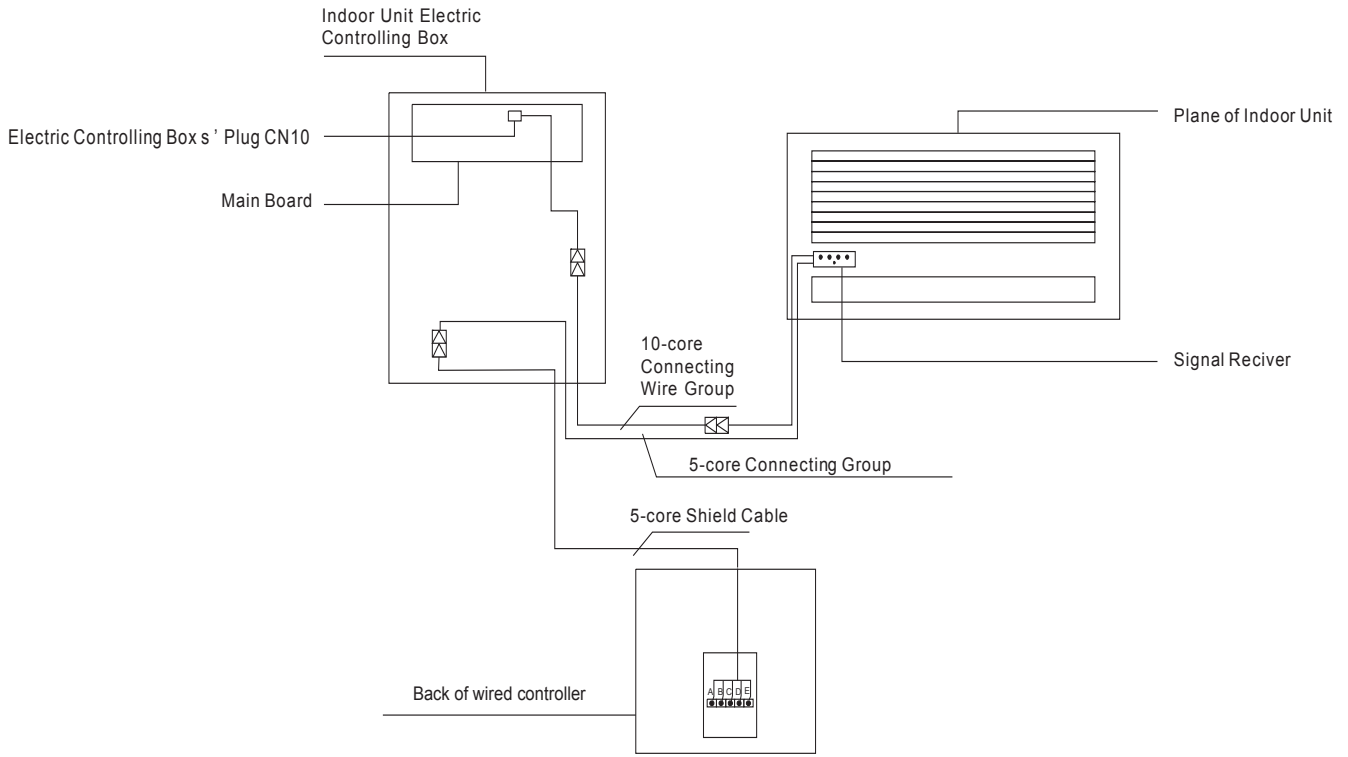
Indoor Unit Electric Controlling Box

Electric Controlling Box s ' Plug CN10

Main Board

Plane of Indoor Unit

10-core Connecting Wire Group

Signal Reciver

5-core Connecting Group

5-core Shield Cable

Back of wired controller

A B C D E